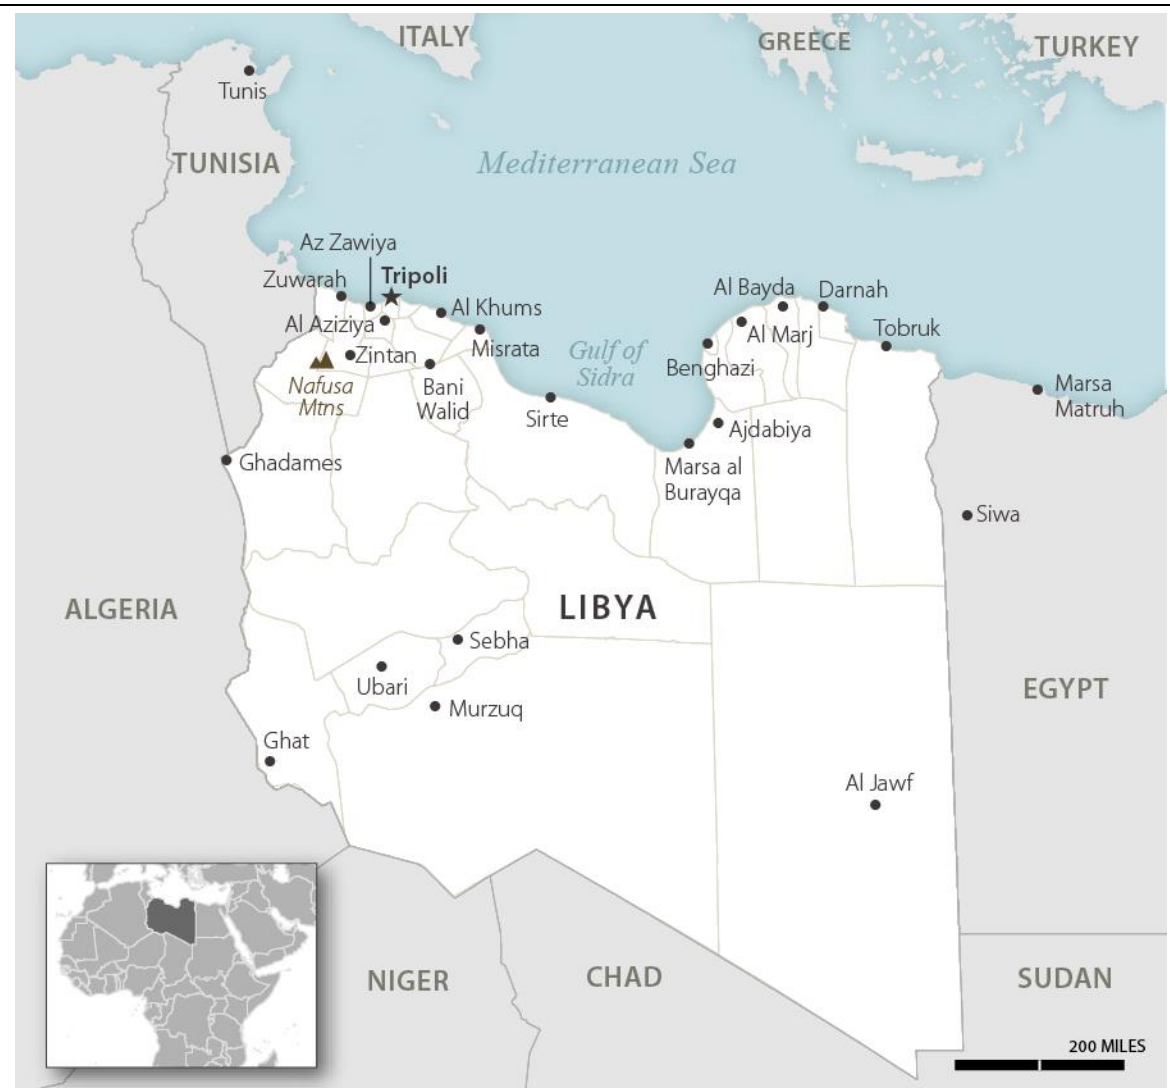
ITALY
GREECE
TURKEY
Tunis
TUNISIA
Mediterranean Sea
Az Zawiya
Zuwarah
Tripoli
Al Aziziya
Al Khums
Zintan
Misrata
Nafusa Mtns
Bani Walid
Gulf of Sidra
Sirte
Al Bayda
Darnah
Al Marj
Tobruk
Benghazi
Ajdabiya
Marsa al Burayqa
Marsa Matruh
Ghadames
Siwa
ALGERIA
LIBYA
Sebha
Ubari
Murzuq
Ghat
EGYPT
Al Jawf
NIGER
CHAD
SUDAN
200 MILES